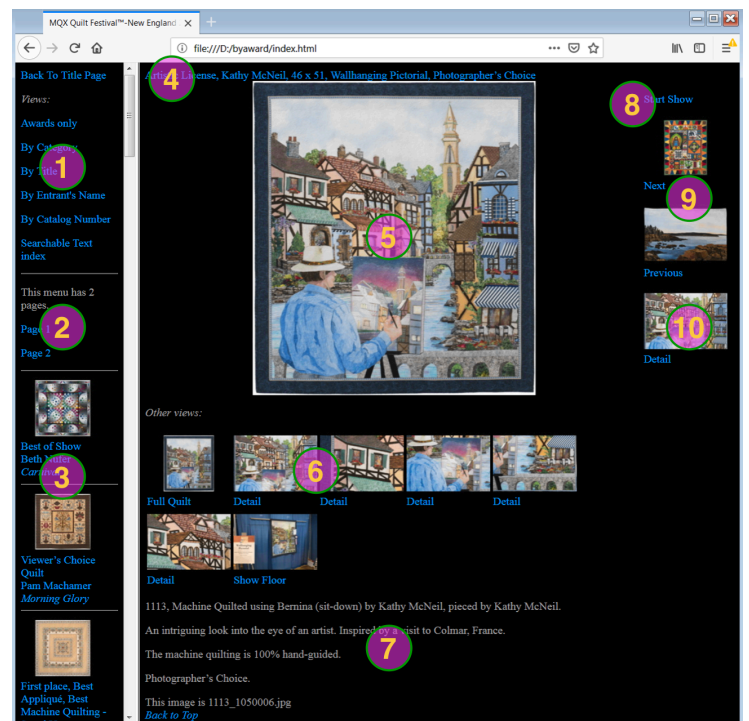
MQX Quilt Festival™-New England ×

file:///D:/byaward/index.html

Back To Title Page

Views:

Awards only

By Category

By Title

By Entrant's Name

By Catalog Number

Searchable Text index

This menu has 2 pages.

Page 1

Page 2

Best of Show
Beth Nufer
Carnival

Viewer's Choice Quilt
Pam Machamer
Morning Glory

First place, Best Appliqué, Best Machine Quilting -

Artistic License, Kathy McNeil, 46 x 51, Wallhanging Pictorial, Photographer's Choice

Start Show

Next

Previous

Detail

Other views:

Full Quilt | Detail | Detail | Detail | Detail

Detail | Show Floor

1113, Machine Quilted using Bernina (sit-down) by Kathy McNeil, pieced by Kathy McNeil.

An intriguing look into the eye of an artist. Inspired by a visit to Colmar, France.

The machine quilting is 100% hand-guided.

Photographer's Choice.

This image is 1113_1050006.jpg
Back to Top

1
2
3
4
5
6
7
8
9
10